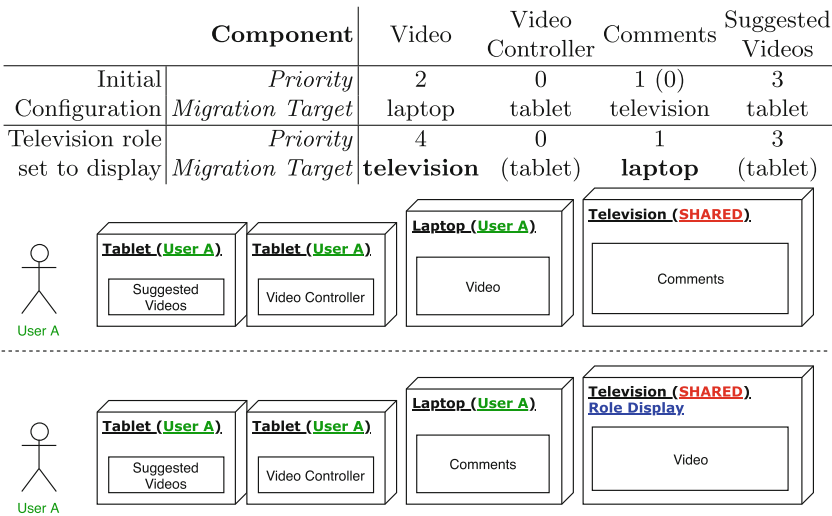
| | **Component** | Video | Video Controller | Comments | Suggested Videos |
|---|---|---|---|---|---|
| Initial | *Priority* | 2 | 0 | 1 (0) | 3 |
| Configuration | *Migration Target* | laptop | tablet | television | tablet |
| Television role | *Priority* | 4 | 0 | 1 | 3 |
| set to display | *Migration Target* | **television** | (tablet) | **laptop** | (tablet) |

User A

Tablet (User A)
Suggested Videos

Tablet (User A)
Video Controller

Laptop (User A)
Video

Television (SHARED)
Comments

User A

Tablet (User A)
Suggested Videos

Tablet (User A)
Video Controller

Laptop (User A)
Comments

Television (SHARED)
Role Display
Video